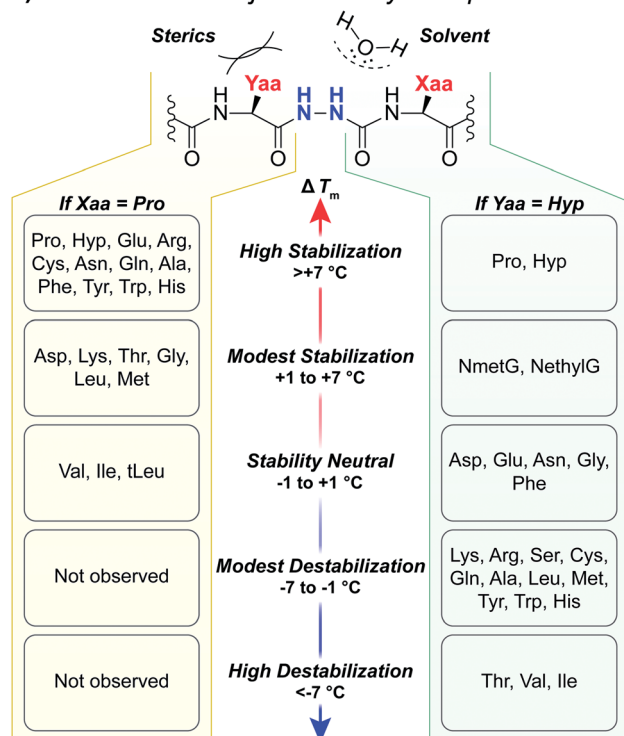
Sterics

Solvent

H O H

Yaa

Xaa

H N

H H N N

H N

O

O

O

O

$\Delta T_m$

If Xaa = Pro

Pro, Hyp, Glu, Arg, Cys, Asn, Gln, Ala, Phe, Tyr, Trp, His

Asp, Lys, Thr, Gly, Leu, Met

Val, Ile, tLeu

Not observed

Not observed

High Stabilization
>+7 °C

Modest Stabilization
+1 to +7 °C

Stability Neutral
-1 to +1 °C

Modest Destabilization
-7 to -1 °C

High Destabilization
<-7 °C

If Yaa = Hyp

Pro, Hyp

NmetG, NethylG

Asp, Glu, Asn, Gly, Phe

Lys, Arg, Ser, Cys, Gln, Ala, Leu, Met, Tyr, Trp, His

Thr, Val, Ile